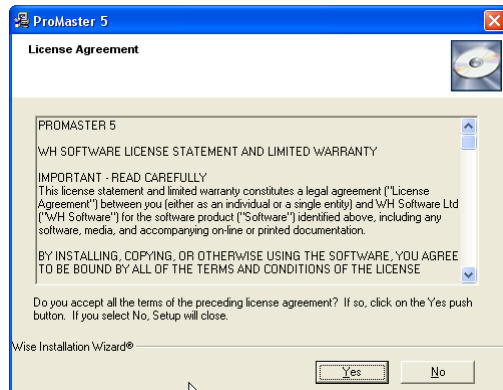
ProMaster 5

License Agreement

PROMASTER 5

WH SOFTWARE LICENSE STATEMENT AND LIMITED WARRANTY

IMPORTANT - READ CAREFULLY
This license statement and limited warranty constitutes a legal agreement ("License Agreement") between you (either as an individual or a single entity) and WH Software Ltd ("WH Software") for the software product ("Software") identified above, including any software, media, and accompanying on-line or printed documentation.

BY INSTALLING, COPYING, OR OTHERWISE USING THE SOFTWARE, YOU AGREE TO BE BOUND BY ALL OF THE TERMS AND CONDITIONS OF THE LICENSE

Do you accept all the terms of the preceding license agreement? If so, click on the Yes push button. If you select No, Setup will close.

Wise Installation Wizard®

Yes

No